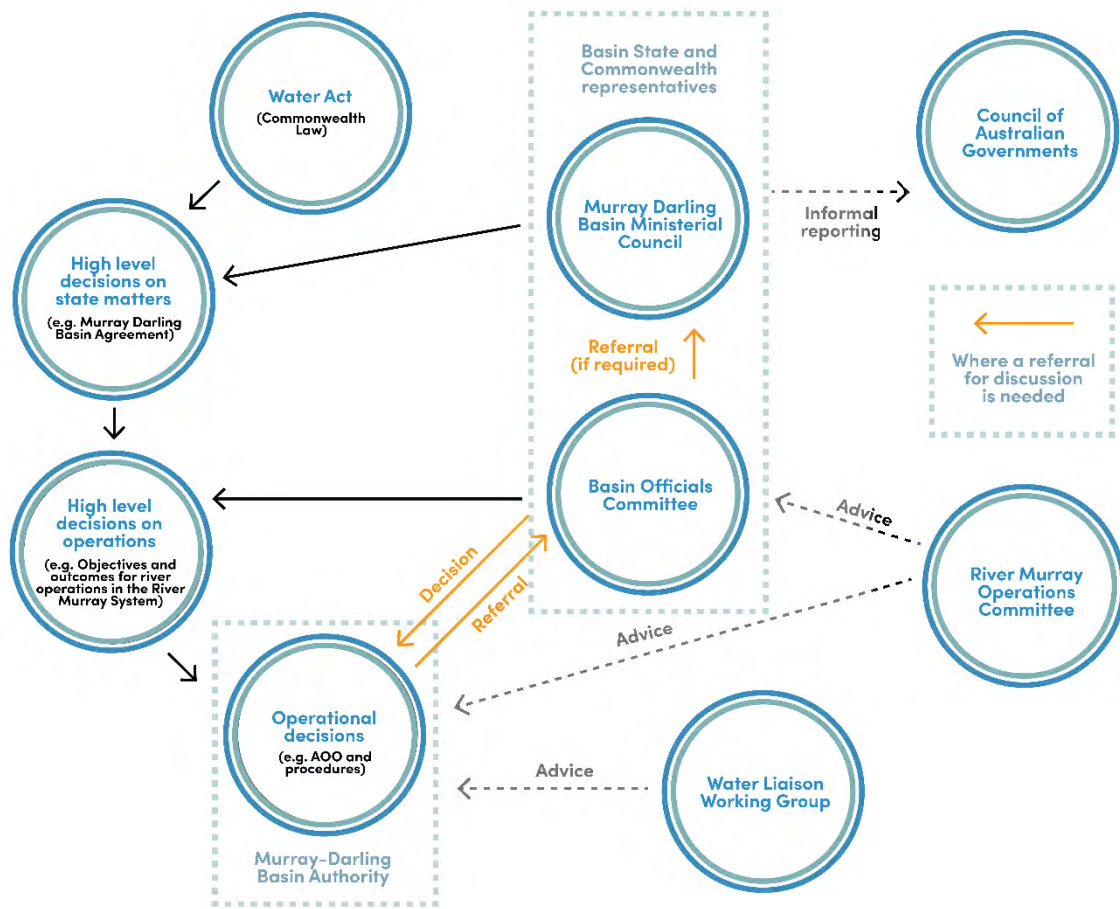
Water Act
(Commonwealth Law)

Basin State and Commonwealth representatives

Murray Darling Basin Ministerial Council

Informal reporting

Council of Australian Governments

High level decisions on state matters
(e.g. Murray Darling Basin Agreement)

Referral (if required)

Where a referral for discussion is needed

High level decisions on operations
(e.g. Objectives and outcomes for river operations in the River Murray System)

Basin Officials Committee

Advice

River Murray Operations Committee

Decision

Referral

Advice

Operational decisions
(e.g. AOO and procedures)

Advice

Water Liaison Working Group

Murray-Darling Basin Authority